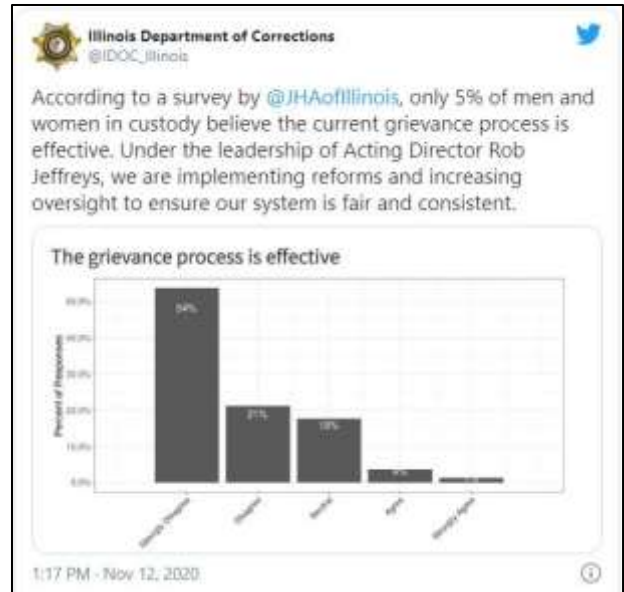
Illinois Department of Corrections
@IDOC_Illinois

According to a survey by @JHAofIllinois, only 5% of men and women in custody believe the current grievance process is effective. Under the leadership of Acting Director Rob Jeffreys, we are implementing reforms and increasing oversight to ensure our system is fair and consistent.

The grievance process is effective

60.0%
50.0%
40.0%
30.0%
20.0%
10.0%
0.0%

Percent of Responses

54%
21%
18%
4%
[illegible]

Strongly Disagree
Disagree
Neutral
Agree
Strongly Agree

1:17 PM · Nov 12, 2020